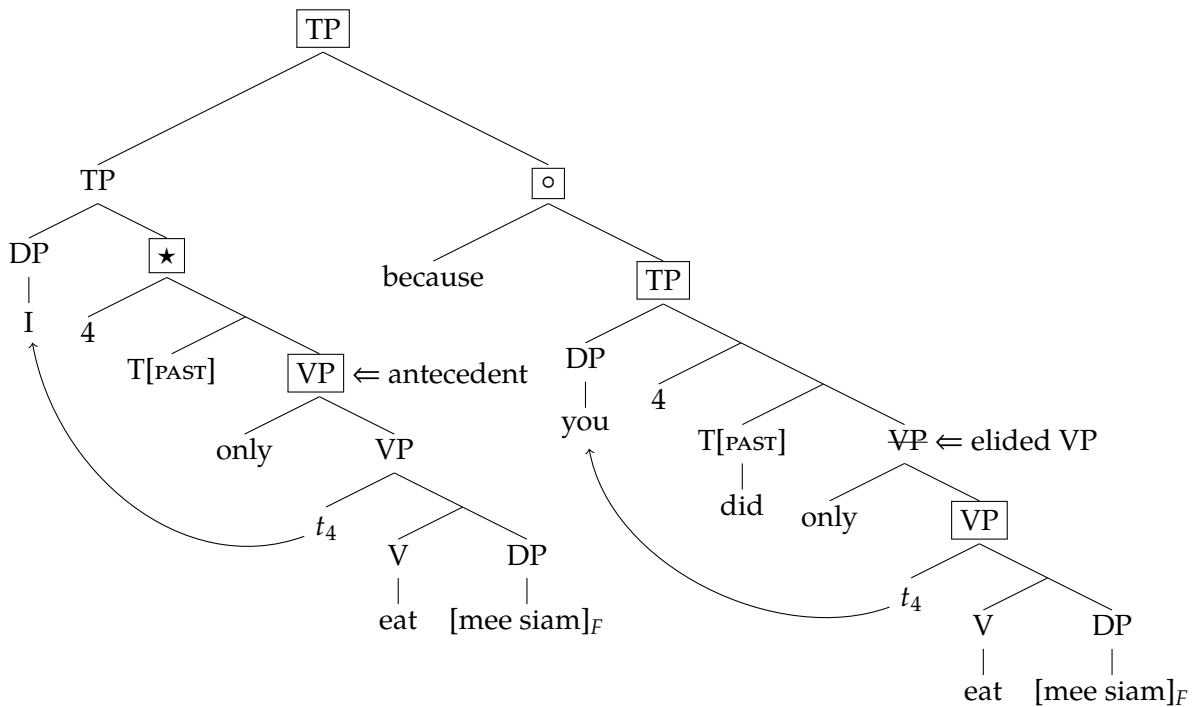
TP

TP

$\circ$

DP

$\star$

because

TP

I

4

T[PAST]

VP $\Leftarrow$ antecedent

DP

you

4

T[PAST]

did

~~VP~~ $\Leftarrow$ elided VP

only

VP

$t_4$

V

eat

DP

[mee siam]$_F$

only

VP

$t_4$

V

eat

DP

[mee siam]$_F$